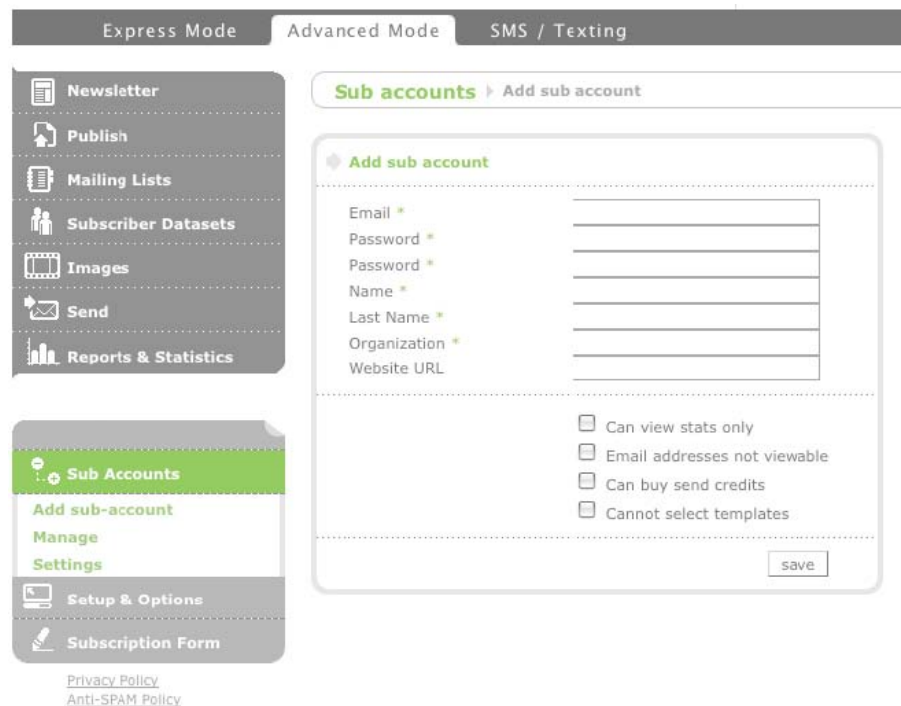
Express Mode
Advanced Mode
SMS / Texting

Newsletter
Publish
Mailing Lists
Subscriber Datasets
Images
Send
Reports & Statistics

Sub Accounts
Add sub-account
Manage
Settings
Setup & Options
Subscription Form

Privacy Policy
Anti-SPAM Policy

Sub accounts ▸ Add sub account

Add sub account

Email *
Password *
Password *
Name *
Last Name *
Organization *
Website URL

Can view stats only
Email addresses not viewable
Can buy send credits
Cannot select templates

save